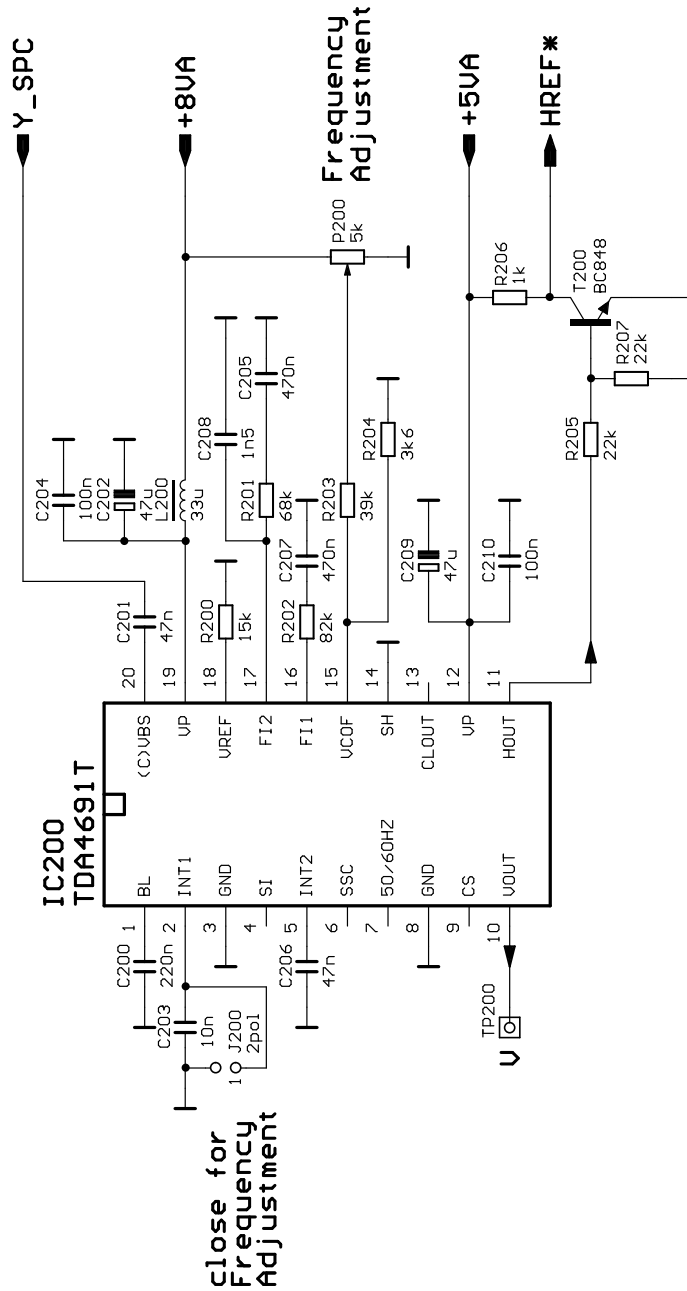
Y_SPC
+8VA
Frequency
Adjustment
+5VA
HREF*
P200
5k
R206
1k
T200
BC848
C205
470n
R207
22k
C208
1n5
R204
3k6
C204
100n
C202
47u
L200
33u
R201
68k
R203
39k
R205
22k
C209
47u
C210
100n
C207
470n
C201
47n
R200
15k
R202
82k
20
19
18
17
16
15
14
13
12
11
(C)VBS
VP
VREF
FI2
FI1
VCOF
SH
CLOUT
VP
HOUT
IC200
TDA4691T
BL
INT1
GND
SI
INT2
SSC
50/60HZ
GND
CS
VOUT
1
2
3
4
5
6
7
8
9
10
C200
220n
C206
47n
C203
10n
J200
2pol
1
TP200
V
close for
Frequency
Adjustment